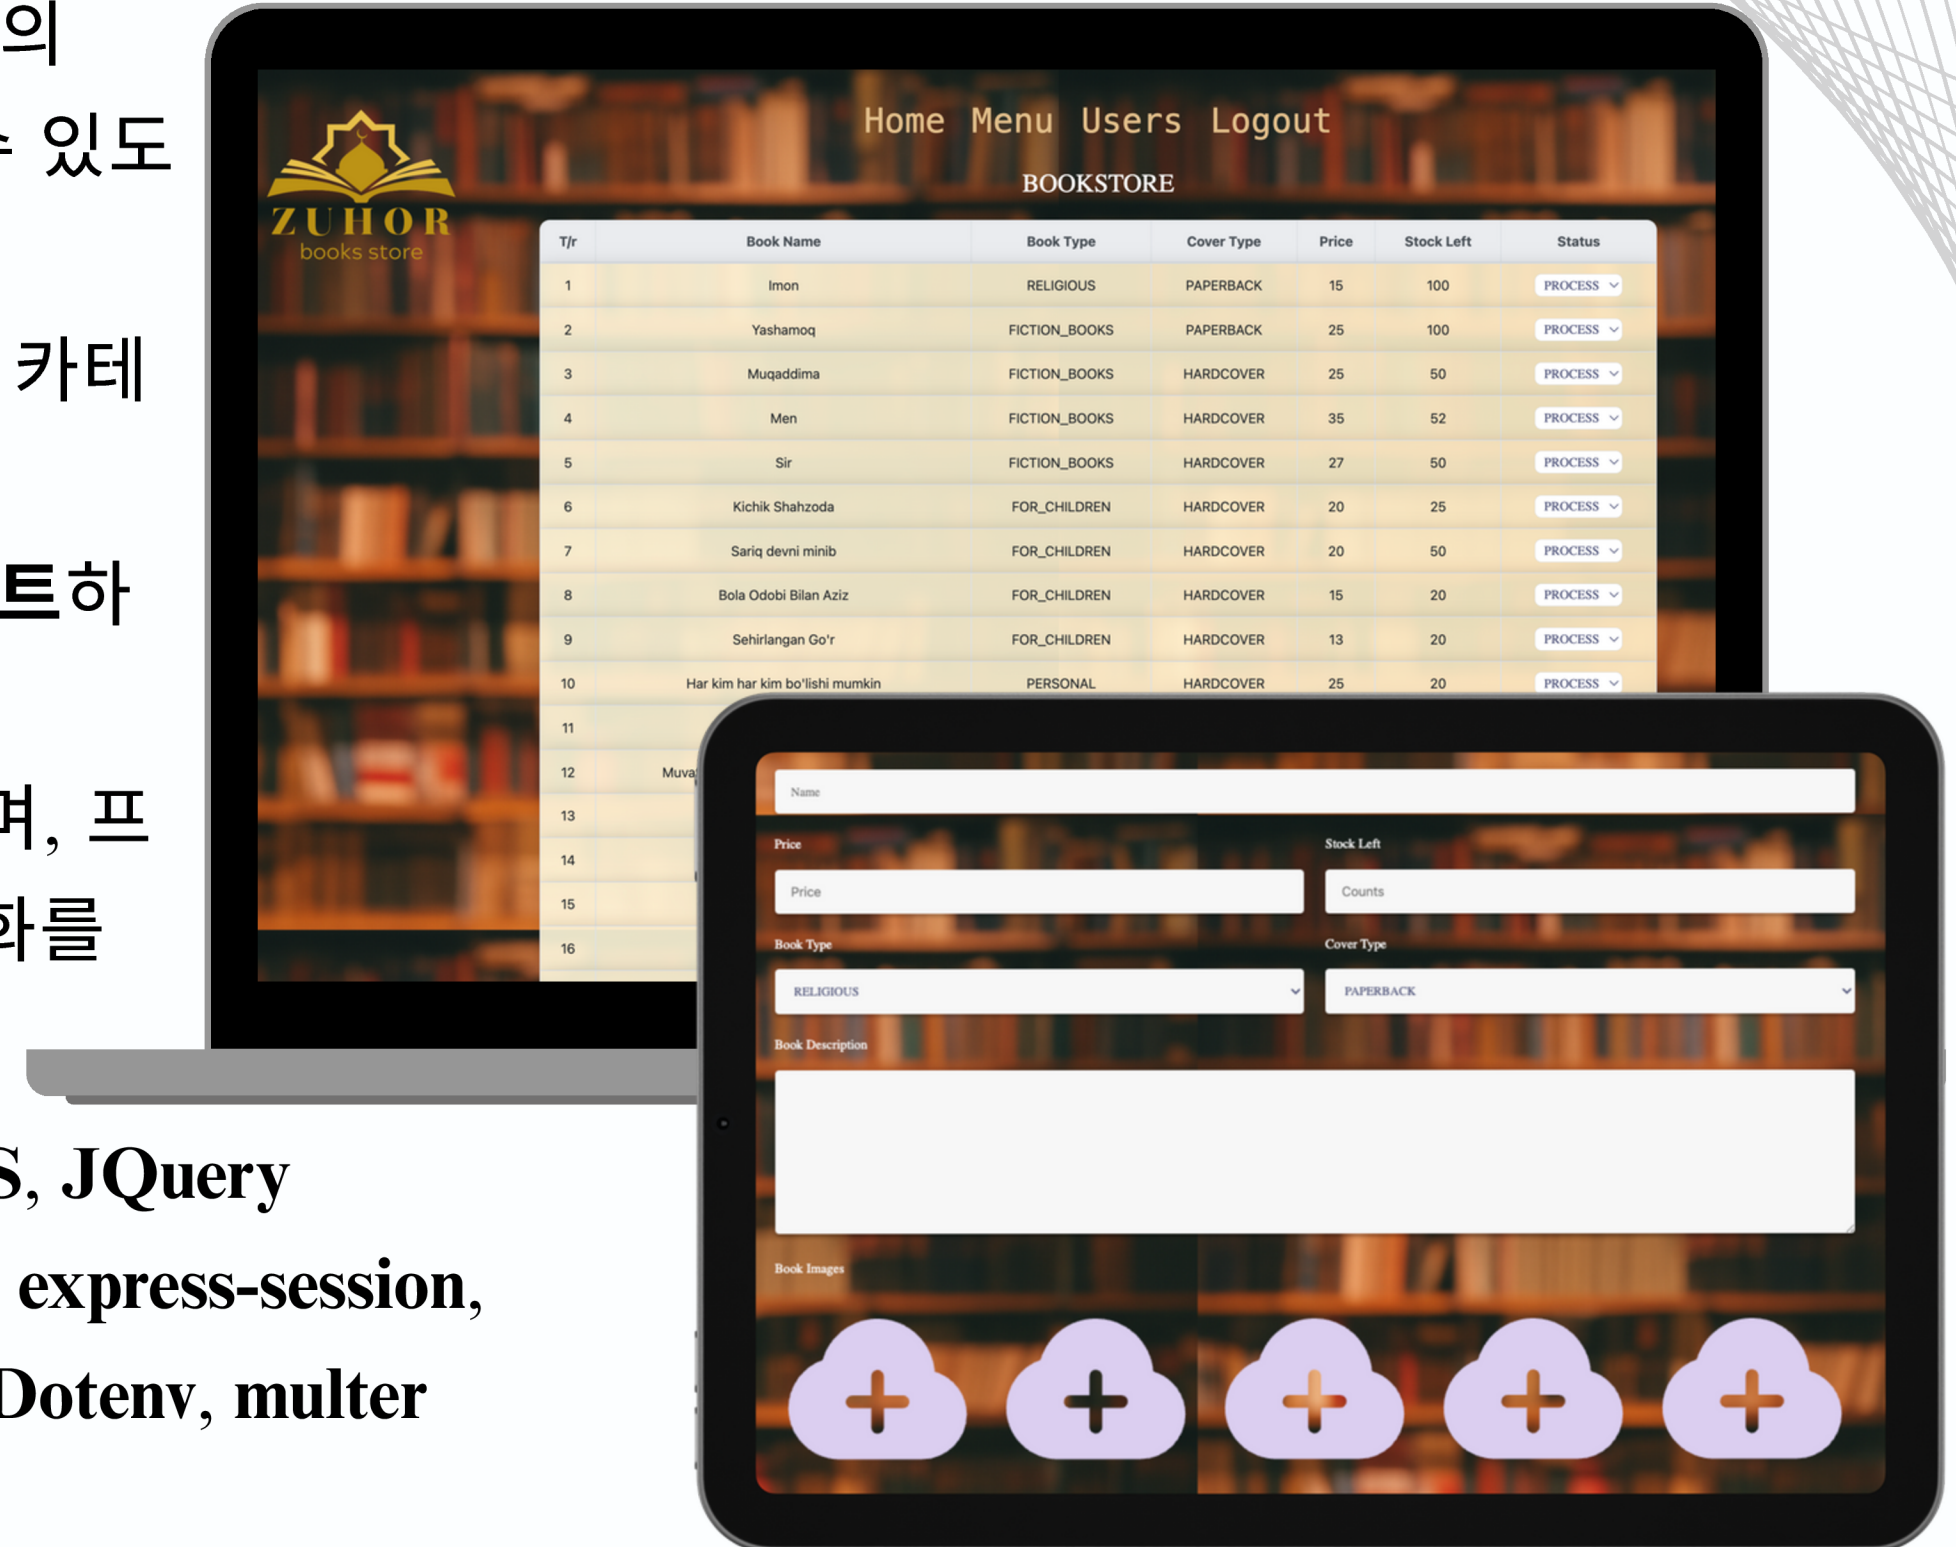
의
있도
카테
트하
며, 프
와를
S, JQuery
express-session,
Dotenv, multer

ZUHOR
books store

Home Menu Users Logout

BOOKSTORE

| T/r | Book Name | Book Type | Cover Type | Price | Stock Left | Status |
|---|---|---|---|---|---|---|
| 1 | Imon | RELIGIOUS | PAPERBACK | 15 | 100 | PROCESS |
| 2 | Yashamoq | FICTION_BOOKS | PAPERBACK | 25 | 100 | PROCESS |
| 3 | Muqaddima | FICTION_BOOKS | HARDCOVER | 25 | 50 | PROCESS |
| 4 | Men | FICTION_BOOKS | HARDCOVER | 35 | 52 | PROCESS |
| 5 | Sir | FICTION_BOOKS | HARDCOVER | 27 | 50 | PROCESS |
| 6 | Kichik Shahzoda | FOR_CHILDREN | HARDCOVER | 20 | 25 | PROCESS |
| 7 | Sariq devni minib | FOR_CHILDREN | HARDCOVER | 20 | 50 | PROCESS |
| 8 | Bola Odobi Bilan Aziz | FOR_CHILDREN | HARDCOVER | 15 | 20 | PROCESS |
| 9 | Sehirlangan Go'r | FOR_CHILDREN | HARDCOVER | 13 | 20 | PROCESS |
| 10 | Har kim har kim bo'lishi mumkin | PERSONAL | HARDCOVER | 25 | 20 | PROCESS |
| 11 | | | | | | |
| 12 | Muva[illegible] | | | | | |
| 13 | | | | | | |
| 14 | | | | | | |
| 15 | | | | | | |
| 16 | | | | | | |

Name
Price
Price
Stock Left
Counts
Book Type
RELIGIOUS
Cover Type
PAPERBACK
Book Description
Book Images